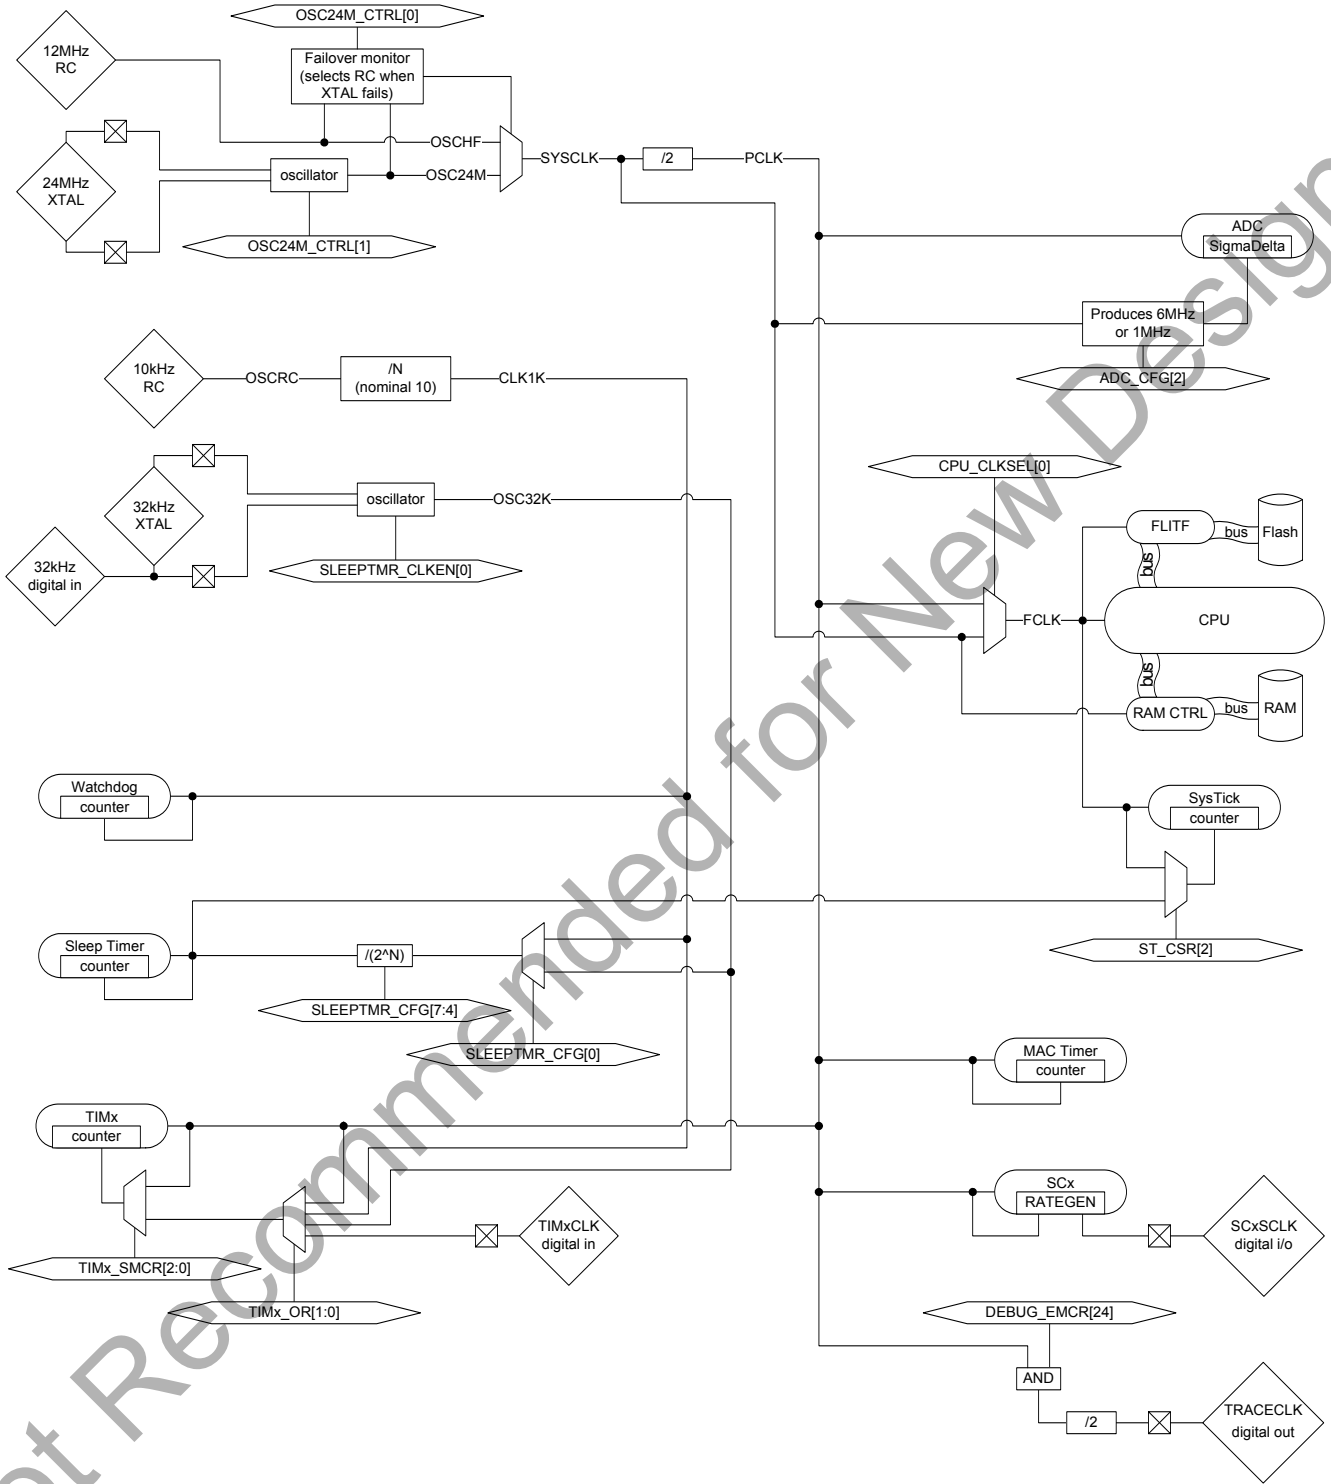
OSC24M_CTRL[0]

12MHz RC

Failover monitor (selects RC when XTAL fails)

OSCHF

24MHz XTAL

oscillator

OSC24M

SYSCLK

/2

PCLK

OSC24M_CTRL[1]

ADC SigmaDelta

Produces 6MHz or 1MHz

ADC_CFG[2]

10kHz RC

OSCRC

/N (nominal 10)

CLK1K

CPU_CLKSEL[0]

32kHz XTAL

oscillator

OSC32K

FLITF

bus

Flash

bus

32kHz digital in

SLEEPTMR_CLKEN[0]

FCLK

CPU

bus

RAM CTRL

bus

RAM

Watchdog counter

SysTick counter

Sleep Timer counter

/(2^N)

ST_CSR[2]

SLEEPTMR_CFG[7:4]

SLEEPTMR_CFG[0]

MAC Timer counter

TIMx counter

SCx RATEGEN

TIMxCLK digital in

SCxSCLK digital i/o

TIMx_SMCR[2:0]

TIMx_OR[1:0]

DEBUG_EMCR[24]

AND

/2

TRACECLK digital out

Not Recommended for New Designs